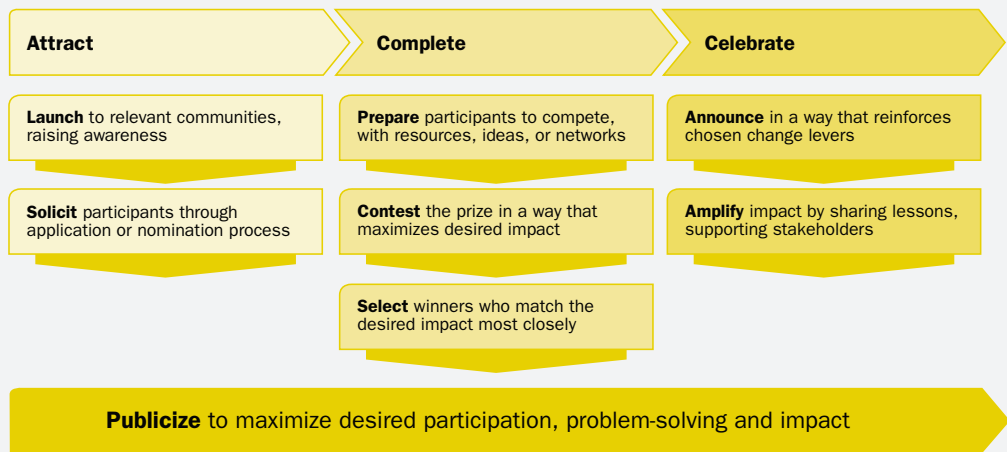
Attract

Launch to relevant communities, raising awareness

Solicit participants through application or nomination process

Complete

Prepare participants to compete, with resources, ideas, or networks

Contest the prize in a way that maximizes desired impact

Select winners who match the desired impact most closely

Celebrate

Announce in a way that reinforces chosen change levers

Amplify impact by sharing lessons, supporting stakeholders

Publicize to maximize desired participation, problem-solving and impact